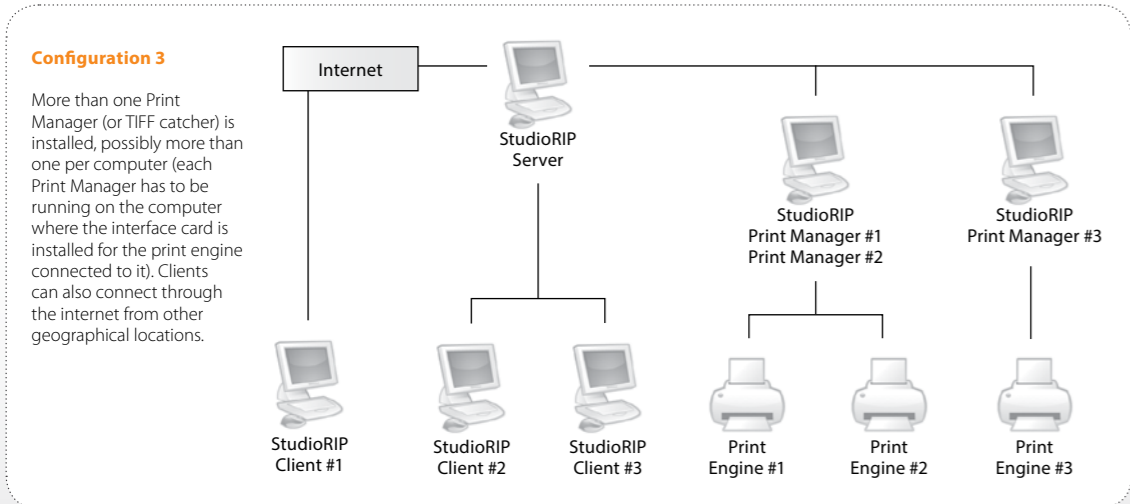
Configuration 3

More than one Print Manager (or TIFF catcher) is installed, possibly more than one per computer (each Print Manager has to be running on the computer where the interface card is installed for the print engine connected to it). Clients can also connect through the internet from other geographical locations.

Internet

StudioRIP Server

StudioRIP Print Manager #1 Print Manager #2

StudioRIP Print Manager #3

StudioRIP Client #1

StudioRIP Client #2

StudioRIP Client #3

Print Engine #1

Print Engine #2

Print Engine #3